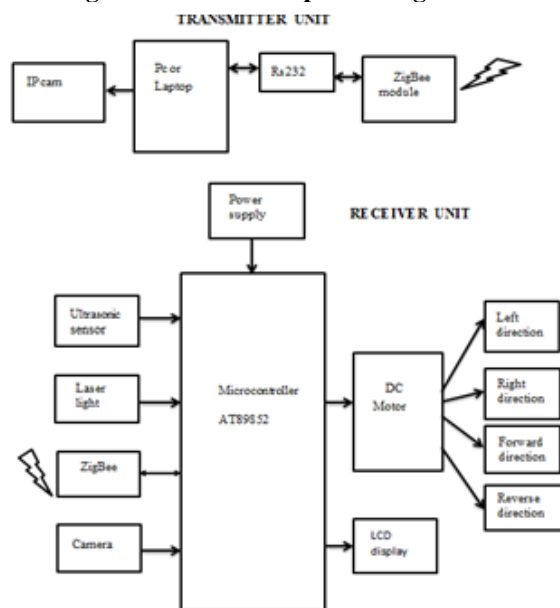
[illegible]

TRANSMITTER UNIT

IP cam

Pc or Laptop

Rs232

ZigBee module

Power supply

RECEIVER UNIT

Ultrasonic sensor

Laser light

ZigBee

Camera

Microcontroller AT89S52

DC Motor

LCD display

Left direction

Right direction

Forward direction

Reverse direction